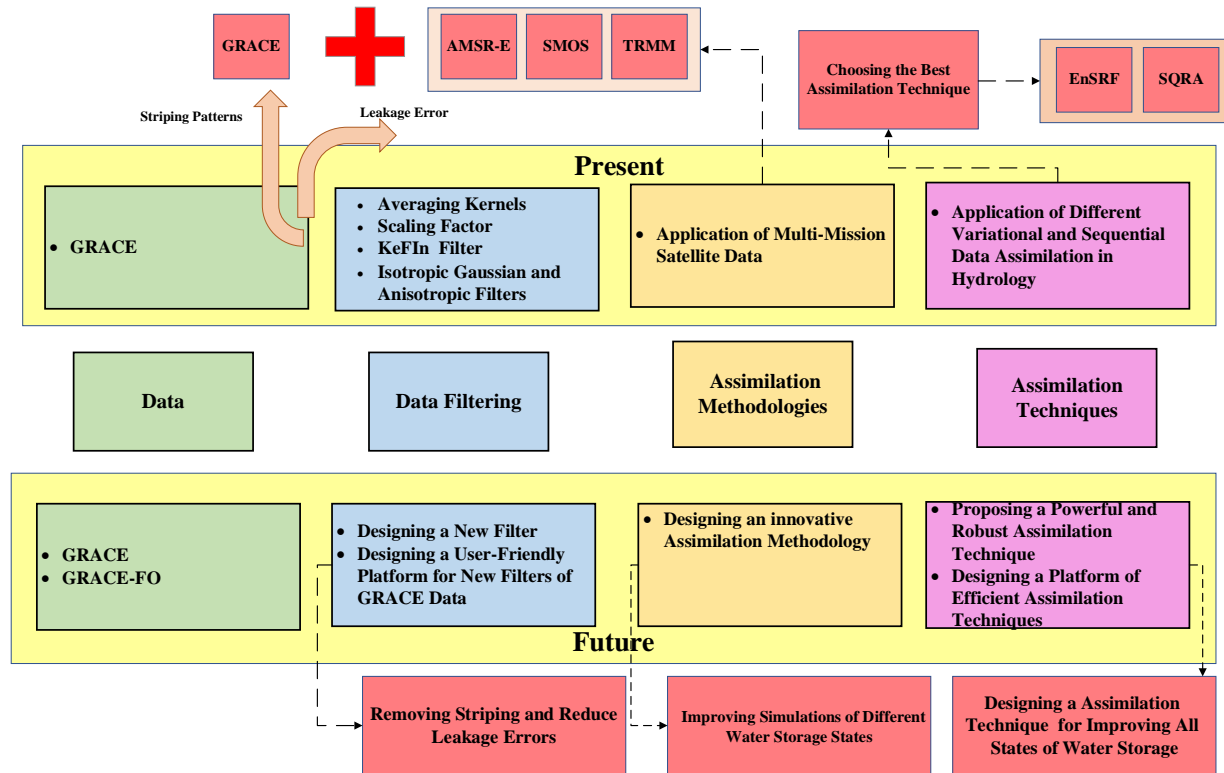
GRACE

AMSR-E

SMOS

TRMM

Choosing the Best Assimilation Technique

EnSRF

SQRA

Striping Patterns

Leakage Error

Present

• GRACE

• Averaging Kernels
• Scaling Factor
• KeFIn Filter
• Isotropic Gaussian and Anisotropic Filters

• Application of Multi-Mission Satellite Data

• Application of Different Variational and Sequential Data Assimilation in Hydrology

Data

Data Filtering

Assimilation Methodologies

Assimilation Techniques

• GRACE
• GRACE-FO

• Designing a New Filter
• Designing a User-Friendly Platform for New Filters of GRACE Data

• Designing an innovative Assimilation Methodology

• Proposing a Powerful and Robust Assimilation Technique
• Designing a Platform of Efficient Assimilation Techniques

Future

Removing Striping and Reduce Leakage Errors

Improving Simulations of Different Water Storage States

Designing a Assimilation Technique for Improving All States of Water Storage